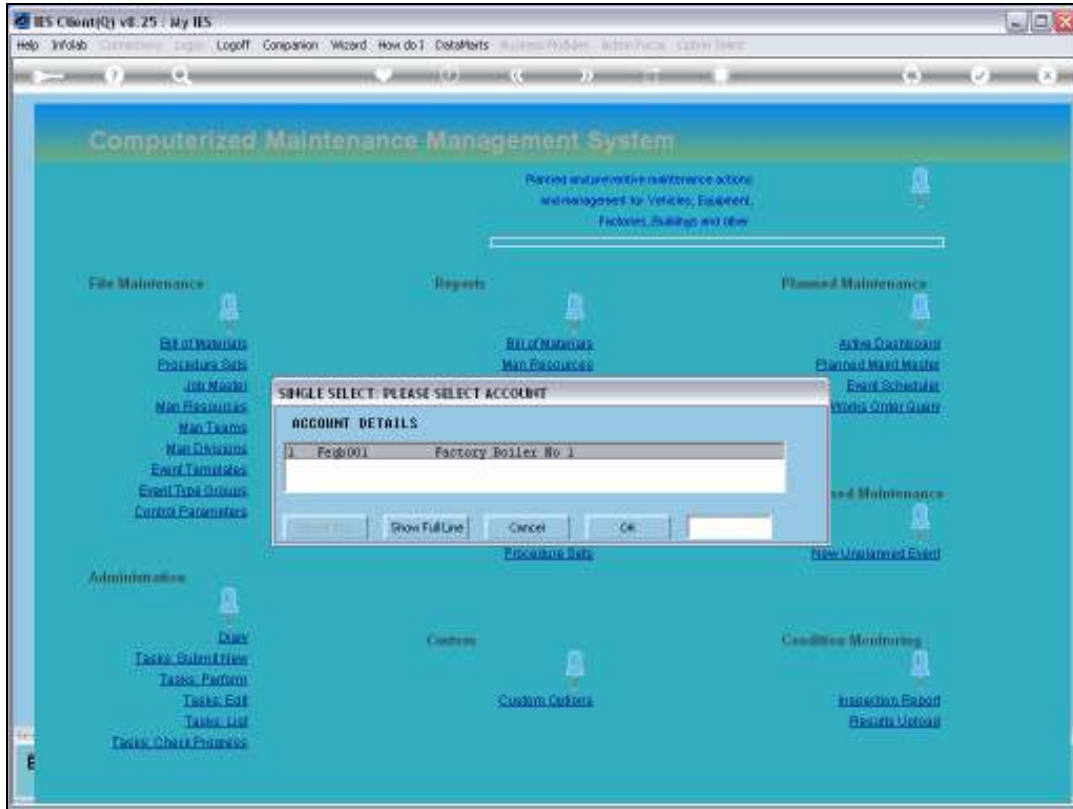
IES Client(Q) v8.25 : My IES

Help Infolab Connections Login Logoff Companion Wizard How do I DataMarts Business Modules Action Focus Option Select

Computerized Maintenance Management System

Planned and preventive maintenance actions and management for Vehicles, Equipment, Factories, Buildings and other

File Maintenance

Bill of Materials
Procedure Sets
Job Master
Man Resources
Man Teams
Man Divisions
Event Templates
Event Type Groups
Control Parameters

Reports

Bill of Materials
Man Resources

Procedure Sets

Planned Maintenance

Active Dashboard
Planned Maint Master
Event Scheduler
Works Order Query

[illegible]ed Maintenance

New Unplanned Event

SINGLE SELECT: PLEASE SELECT ACCOUNT

ACCOUNT DETAILS

1 Fcgb001 Factory Boiler No 1

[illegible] Show Full Line Cancel OK

Administration

Diary
Tasks: Submit New
Tasks: Perform
Tasks: Edit
Tasks: List
Tasks: Check Progress

Custom

Custom Options

Condition Monitoring

Inspection Report
Results Upload